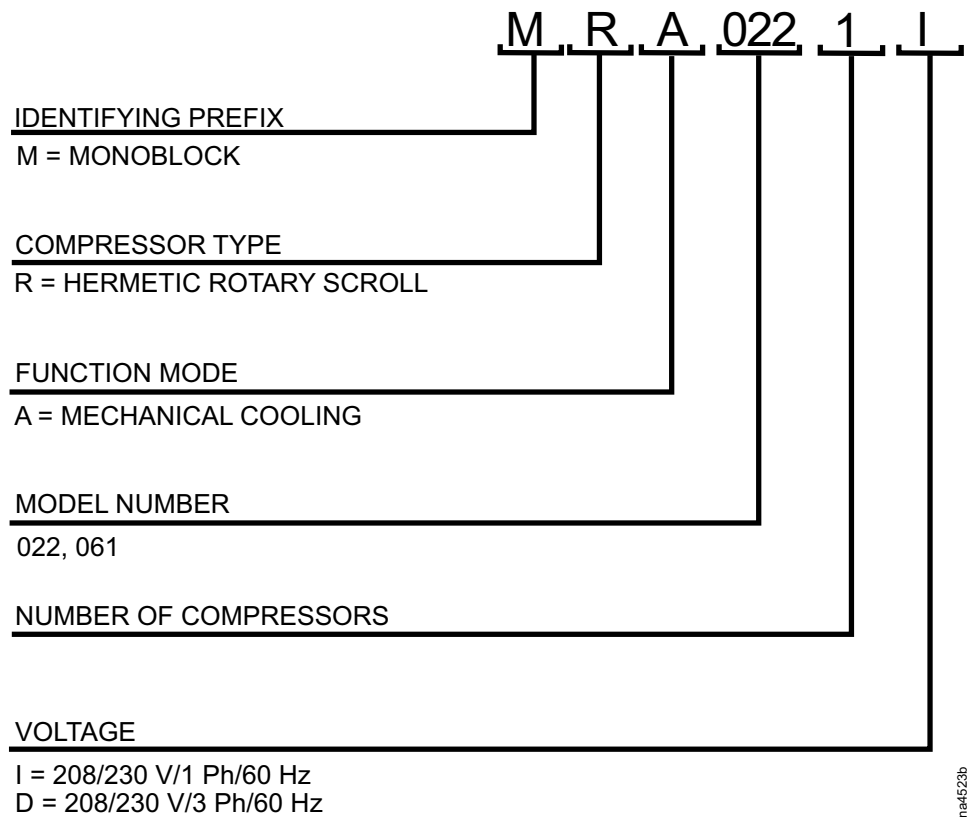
M R A 022 1 I

IDENTIFYING PREFIX
M = MONOBLOCK

COMPRESSOR TYPE
R = HERMETIC ROTARY SCROLL

FUNCTION MODE
A = MECHANICAL COOLING

MODEL NUMBER
022, 061

NUMBER OF COMPRESSORS

VOLTAGE
I = 208/230 V/1 Ph/60 Hz
D = 208/230 V/3 Ph/60 Hz

na4523b